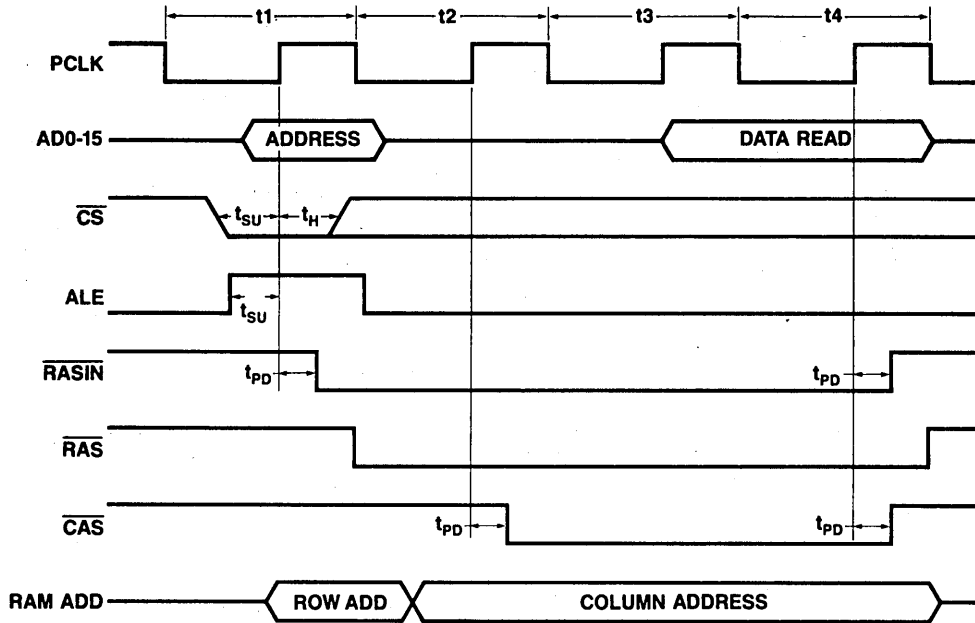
t1
t2
t3
t4
PCLK
AD0-15
ADDRESS
DATA READ
$\overline{CS}$
$t_{SU}$
$t_{H}$
ALE
$t_{SU}$
$\overline{RASIN}$
$t_{PD}$
$t_{PD}$
$\overline{RAS}$
$\overline{CAS}$
$t_{PD}$
$t_{PD}$
RAM ADD
ROW ADD
COLUMN ADDRESS